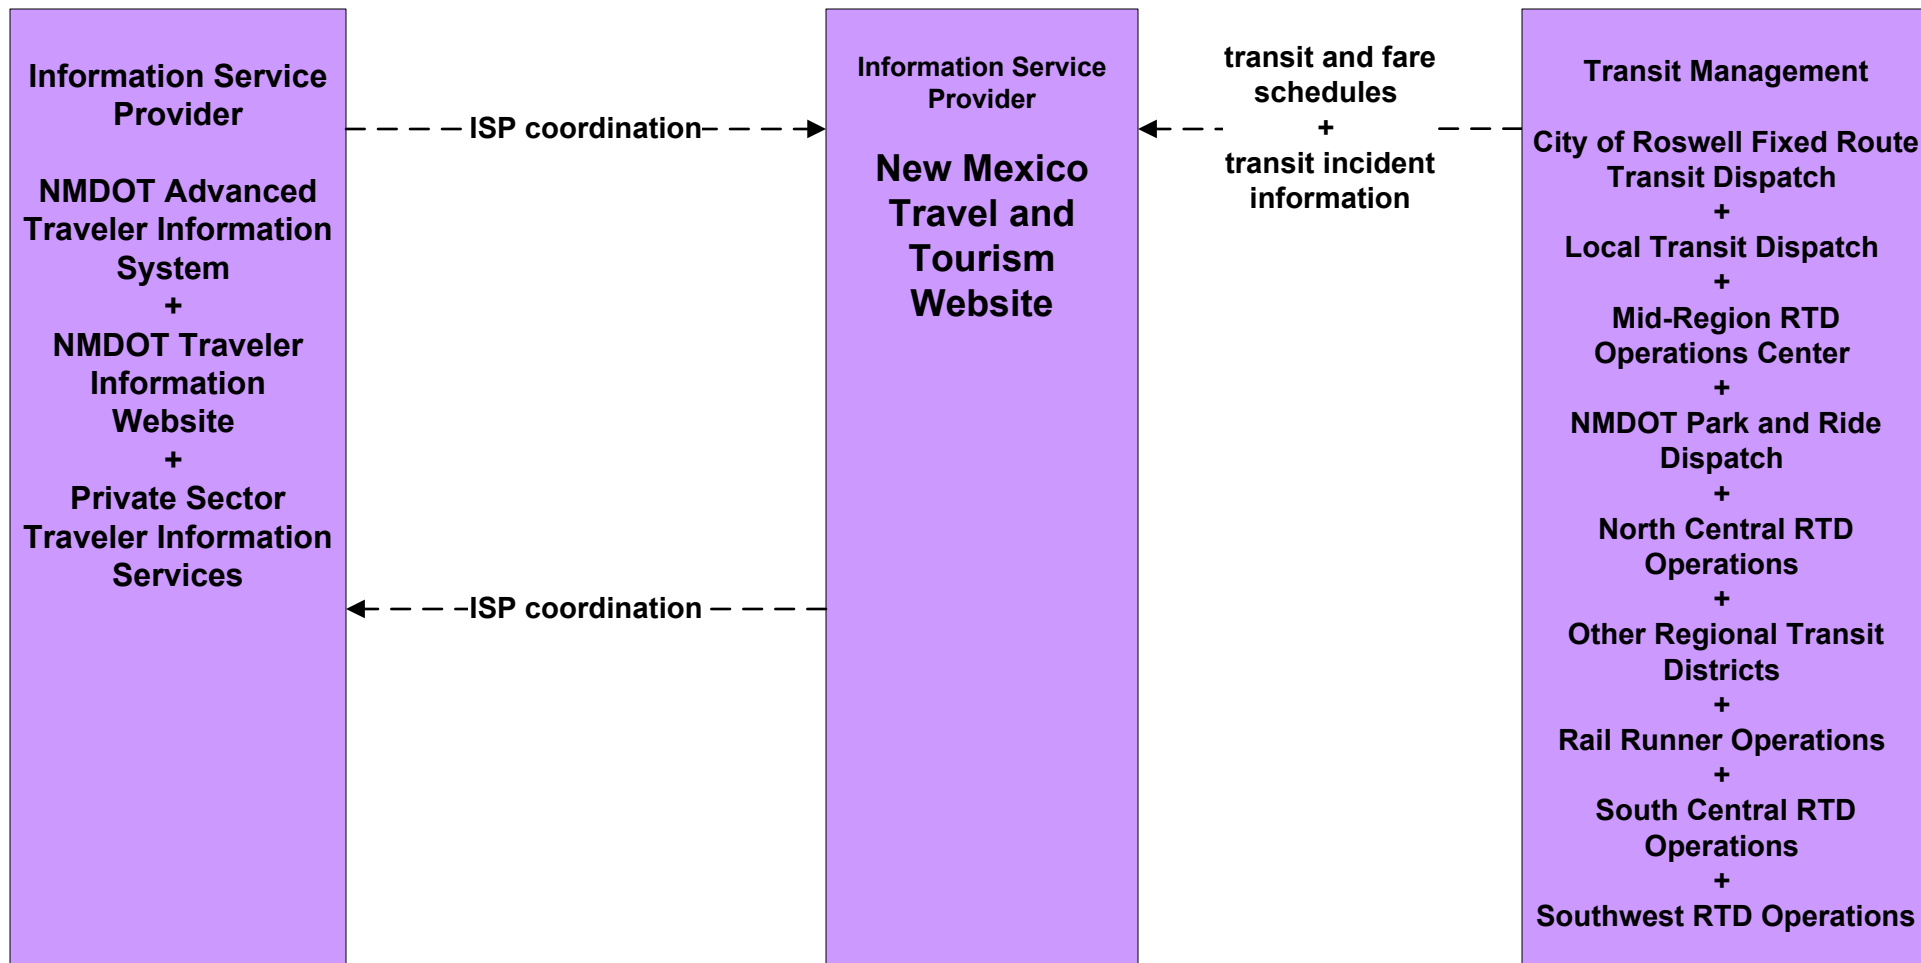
Information Service Provider

NMDOT Advanced Traveler Information System
+
NMDOT Traveler Information Website
+
Private Sector Traveler Information Services

ISP coordination

ISP coordination

Information Service Provider

New Mexico Travel and Tourism Website

transit and fare schedules
+
transit incident information

Transit Management

City of Roswell Fixed Route Transit Dispatch
+
Local Transit Dispatch
+
Mid-Region RTD Operations Center
+
NMDOT Park and Ride Dispatch
+
North Central RTD Operations
+
Other Regional Transit Districts
+
Rail Runner Operations
+
South Central RTD Operations
+
Southwest RTD Operations